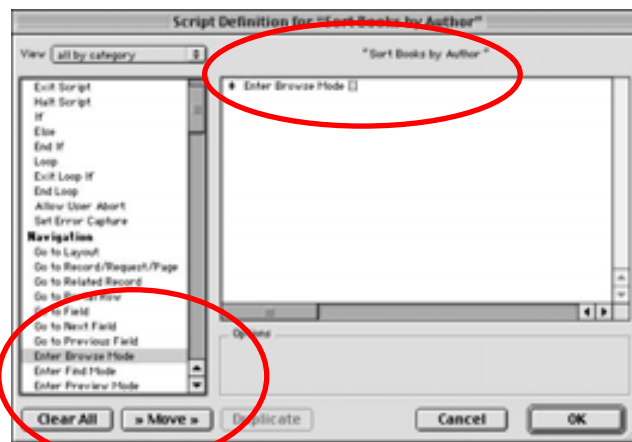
Script Definition for "Sort Books by Author"

View all by category

"Sort Books by Author"

Exit Script
Halt Script
If
Else
End If
Loop
Exit Loop If
End Loop
Allow User Abort
Set Error Capture
Navigation
Go to Layout
Go to Record/Request/Page
Go to Related Record
Go to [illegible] Row
Go to Field
Go to Next Field
Go to Previous Field
Enter Browse Mode
Enter Find Mode
Enter Preview Mode

Enter Browse Mode []

Options

Clear All
» Move »
Duplicate
Cancel
OK